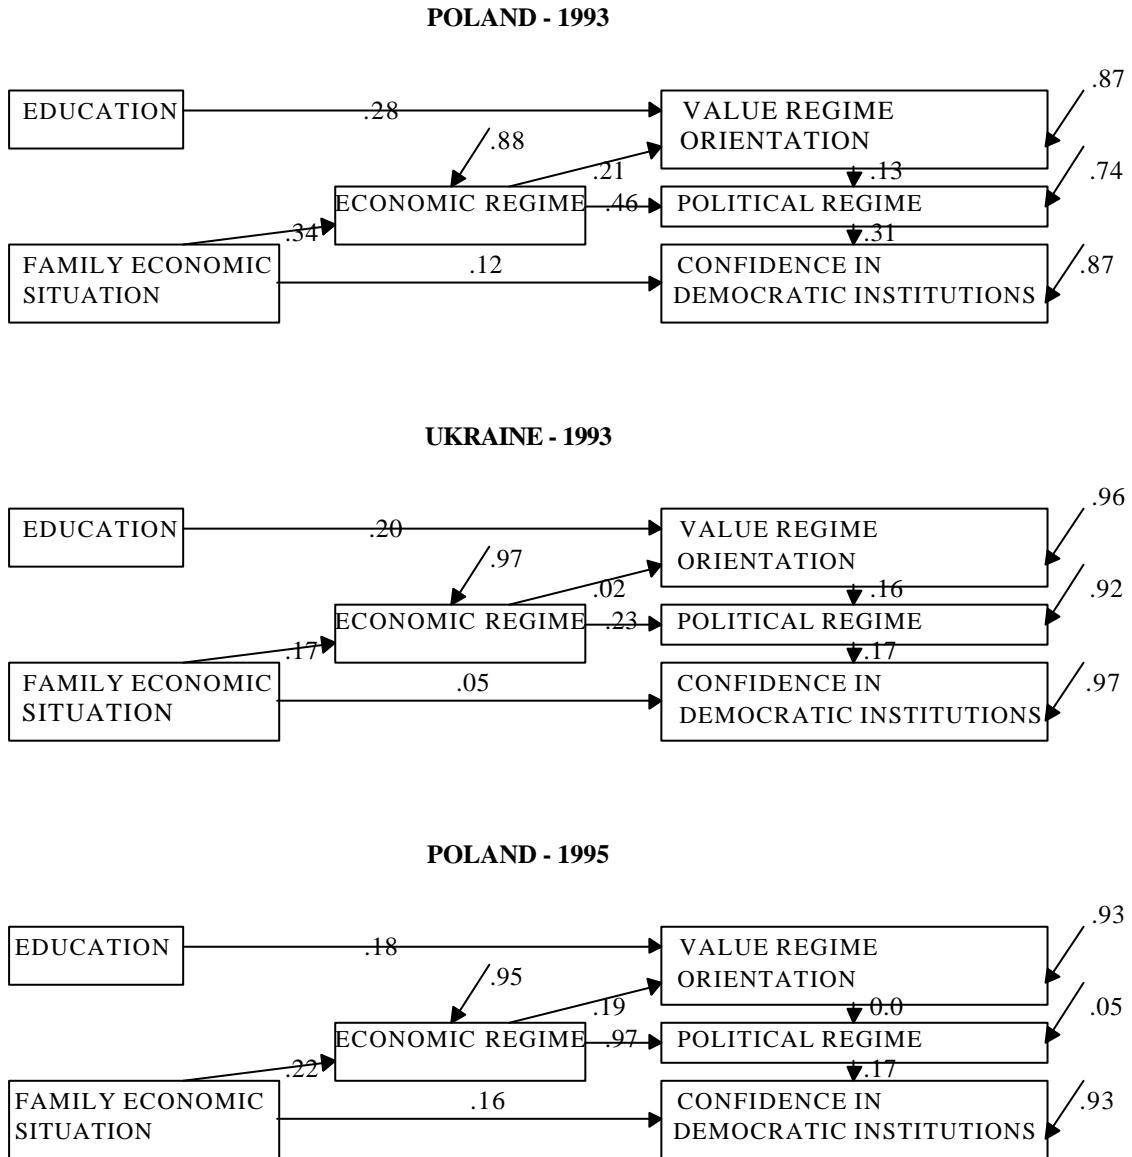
POLAND - 1993

EDUCATION
.28
VALUE REGIME ORIENTATION
.87
.88
.21
.13
.74
ECONOMIC REGIME
.46
POLITICAL REGIME
.34
.31
FAMILY ECONOMIC SITUATION
.12
CONFIDENCE IN DEMOCRATIC INSTITUTIONS
.87

UKRAINE - 1993

EDUCATION
.20
VALUE REGIME ORIENTATION
.96
.97
.02
.16
.92
ECONOMIC REGIME
.23
POLITICAL REGIME
.17
.17
FAMILY ECONOMIC SITUATION
.05
CONFIDENCE IN DEMOCRATIC INSTITUTIONS
.97

POLAND - 1995

EDUCATION
.18
VALUE REGIME ORIENTATION
.93
.95
.19
0.0
.05
ECONOMIC REGIME
.97
POLITICAL REGIME
.22
.17
FAMILY ECONOMIC SITUATION
.16
CONFIDENCE IN DEMOCRATIC INSTITUTIONS
.93